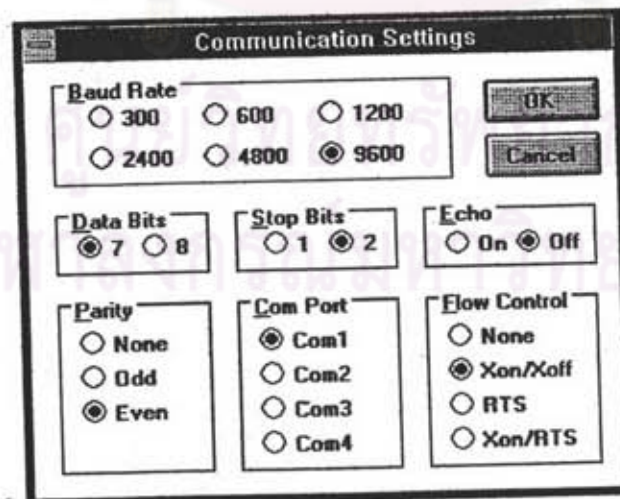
Communication Settings

Baud Rate
300
600
1200
2400
4800
9600

OK
Cancel

Data Bits
7
8

Stop Bits
1
2

Echo
On
Off

Parity
None
Odd
Even

Com Port
Com1
Com2
Com3
Com4

Flow Control
None
Xon/Xoff
RTS
Xon/RTS